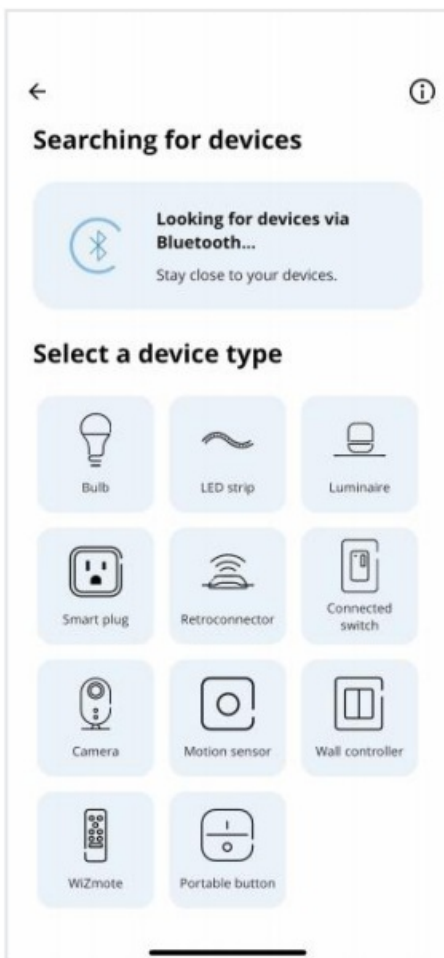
Searching for devices

Looking for devices via Bluetooth...

Stay close to your devices.

Select a device type

Bulb

LED strip

Luminaire

Smart plug

Retroconnector

Connected switch

Camera

Motion sensor

Wall controller

WiZmote

Portable button